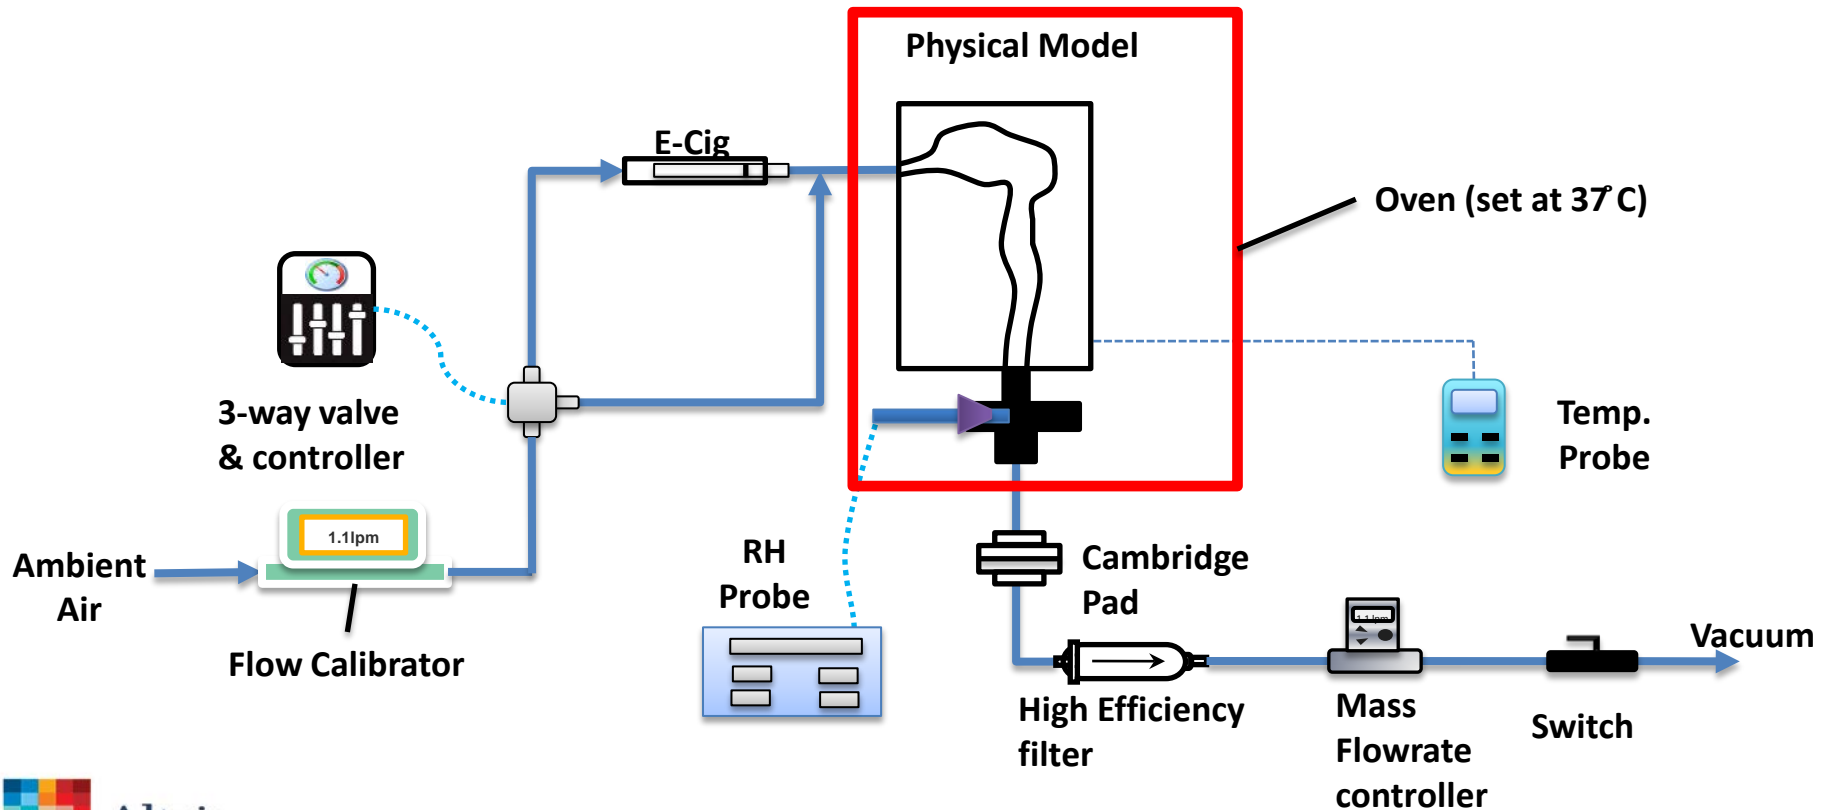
Physical Model

E-Cig

Oven (set at 37°C)

3-way valve & controller

Temp. Probe

1.1lpm

Ambient Air

Flow Calibrator

RH Probe

Cambridge Pad

Vacuum

High Efficiency filter

Mass Flowrate controller

Switch

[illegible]